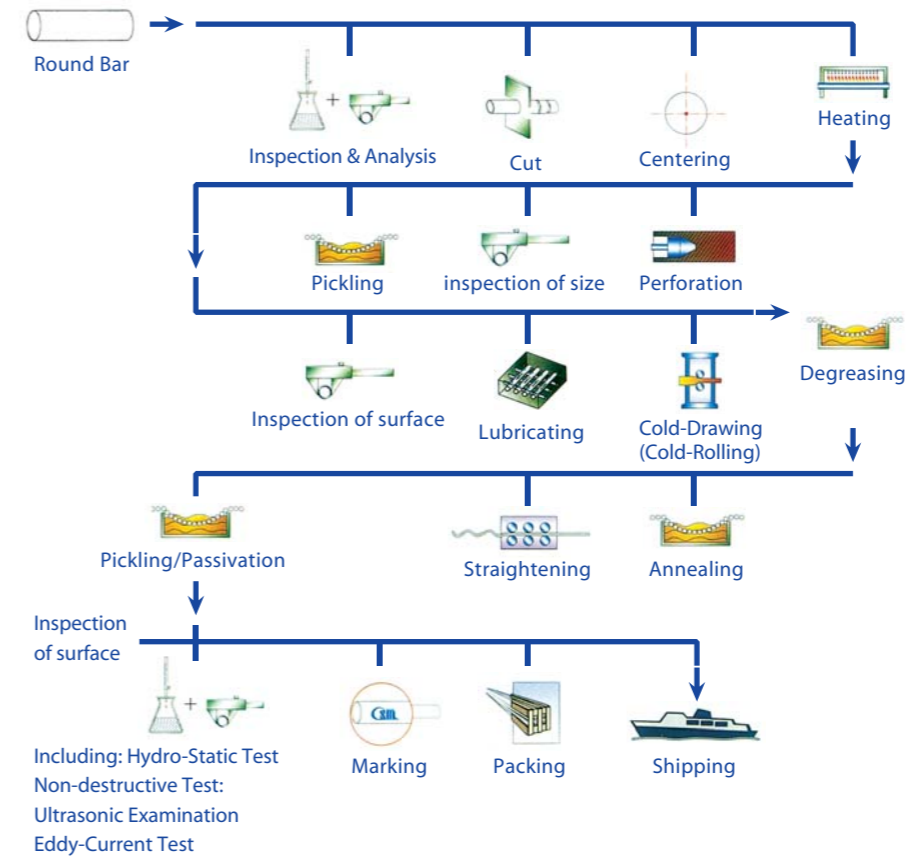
Round Bar

Inspection & Analysis

Cut

Centering

Heating

Pickling

inspection of size

Perforation

Inspection of surface

Lubricating

Cold-Drawing (Cold-Rolling)

Degreasing

Pickling/Passivation

Straightening

Annealing

Inspection of surface

+

Including: Hydro-Static Test
Non-destructive Test:
Ultrasonic Examination
Eddy-Current Test

CSM

Marking

Packing

Shipping